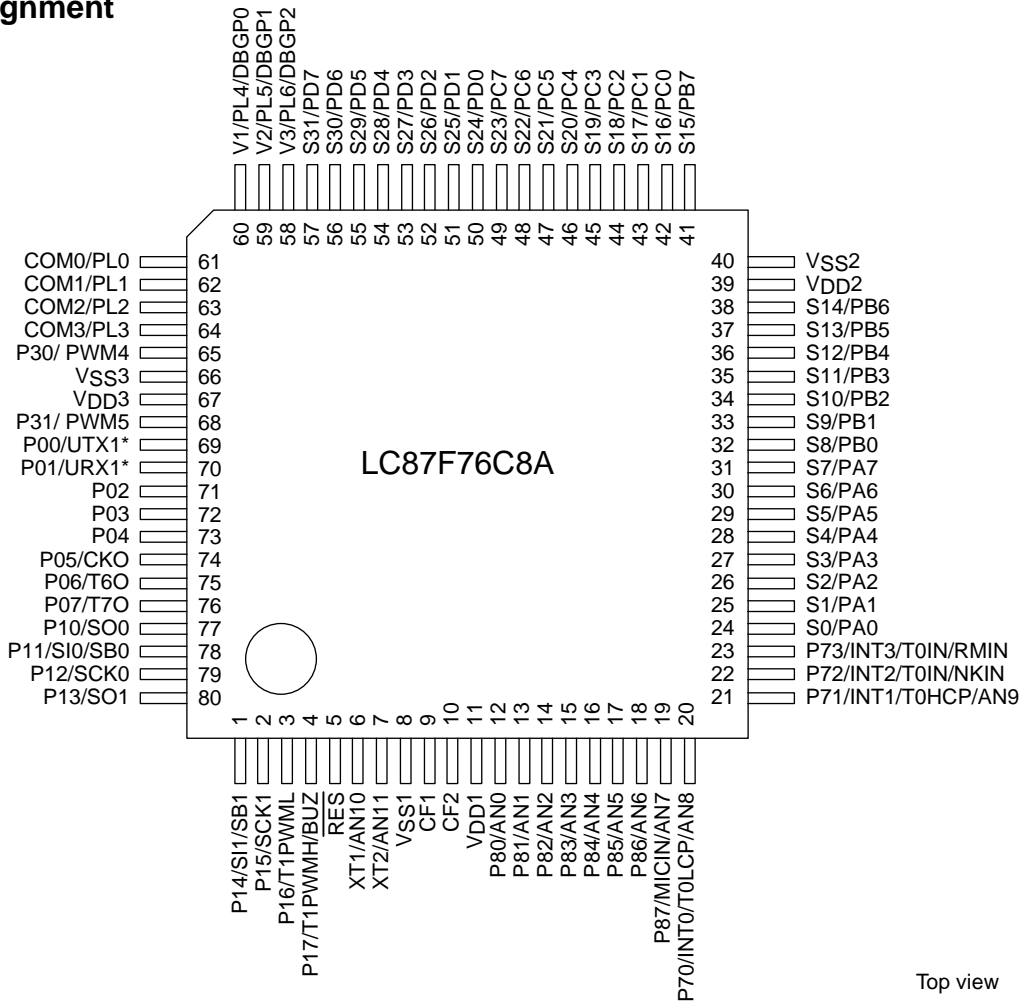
gnment

V1/PL4/DBGP0
V2/PL5/DBGP1
V3/PL6/DBGP2
S31/PD7
S30/PD6
S29/PD5
S28/PD4
S27/PD3
S26/PD2
S25/PD1
S24/PD0
S23/PC7
S22/PC6
S21/PC5
S20/PC4
S19/PC3
S18/PC2
S17/PC1
S16/PC0
S15/PB7

60 59 58 57 56 55 54 53 52 51 50 49 48 47 46 45 44 43 42 41

COM0/PL0 61
COM1/PL1 62
COM2/PL2 63
COM3/PL3 64
P30/ PWM4 65
VSS3 66
VDD3 67
P31/ PWM5 68
P00/UTX1* 69
P01/URX1* 70
P02 71
P03 72
P04 73
P05/CKO 74
P06/T6O 75
P07/T7O 76
P10/SO0 77
P11/SI0/SB0 78
P12/SCK0 79
P13/SO1 80

40 VSS2
39 VDD2
38 S14/PB6
37 S13/PB5
36 S12/PB4
35 S11/PB3
34 S10/PB2
33 S9/PB1
32 S8/PB0
31 S7/PA7
30 S6/PA6
29 S5/PA5
28 S4/PA4
27 S3/PA3
26 S2/PA2
25 S1/PA1
24 S0/PA0
23 P73/INT3/T0IN/RMIN
22 P72/INT2/T0IN/NKIN
21 P71/INT1/T0HCP/AN9

LC87F76C8A

1 2 3 4 5 6 7 8 9 10 11 12 13 14 15 16 17 18 19 20

P14/SI1/SB1
P15/SCK1
P16/T1PWML
P17/T1PWMH/BUZ
RES
XT1/AN10
XT2/AN11
VSS1
CF1
CF2
VDD1
P80/AN0
P81/AN1
P82/AN2
P83/AN3
P84/AN4
P85/AN5
P86/AN6
P87/MICIN/AN7
P70/INT0/T0LCP/AN8

Top view